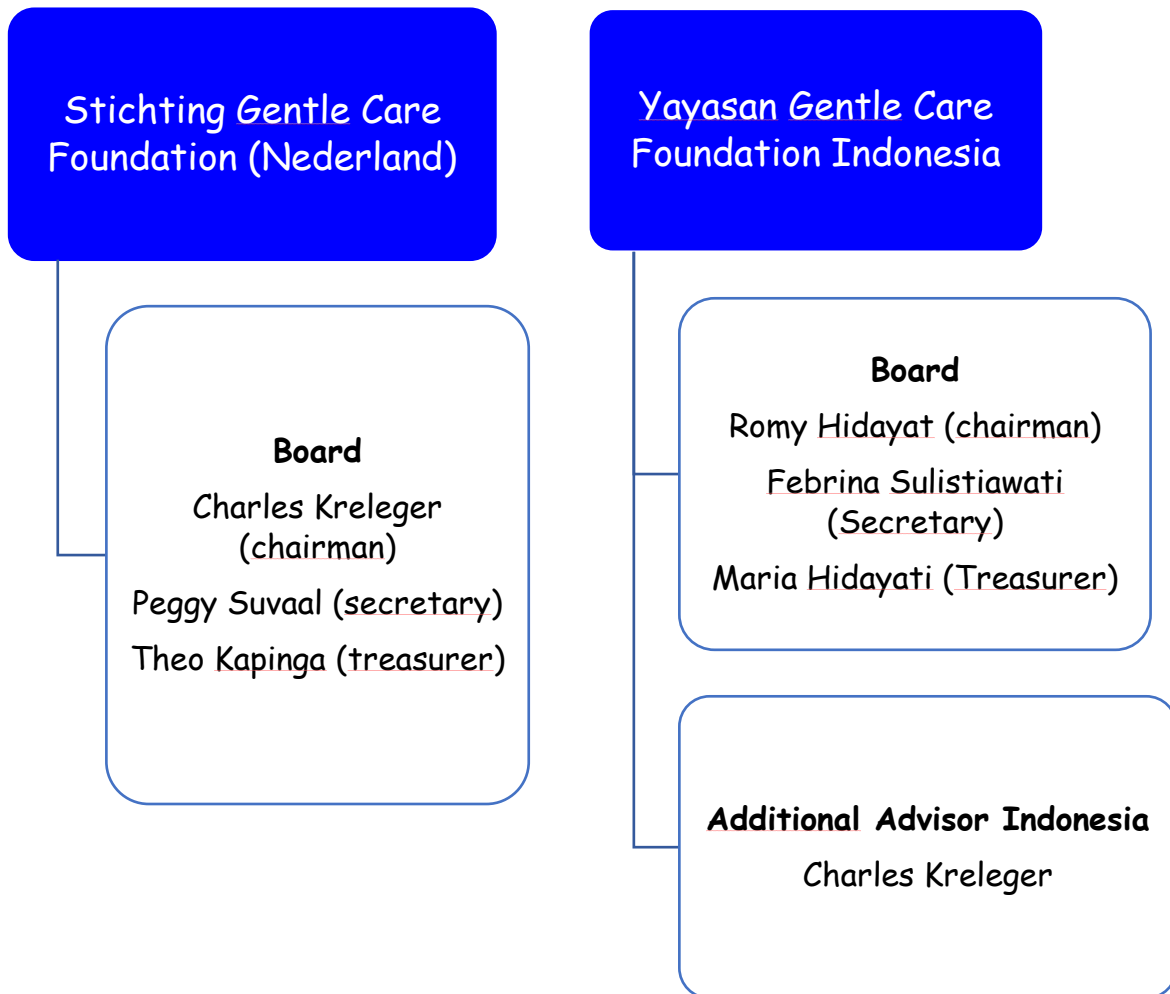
Stichting Gentle Care Foundation (Nederland)

Board
Charles Kreleger (chairman)
Peggy Suvaal (secretary)
Theo Kapinga (treasurer)

Yayasan Gentle Care Foundation Indonesia

Board
Romy Hidayat (chairman)
Febrina Sulistiawati (Secretary)
Maria Hidayati (Treasurer)

Additional Advisor Indonesia
Charles Kreleger